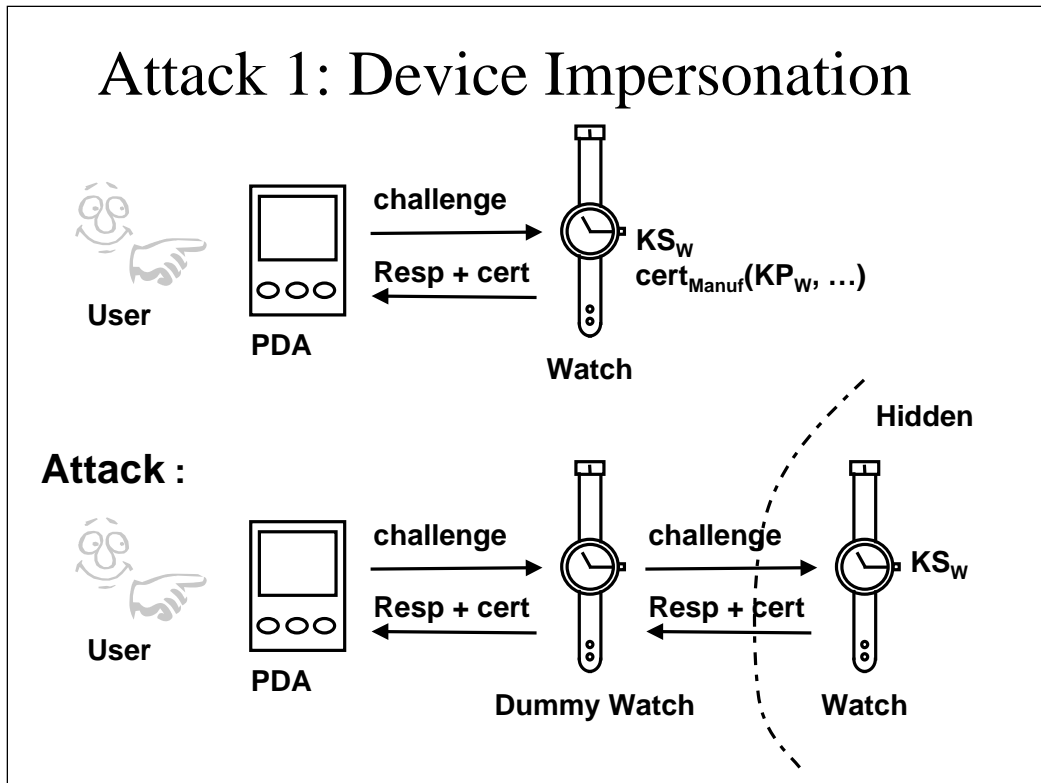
Attack 1: Device Impersonation

User

PDA

challenge

Resp + cert

$KS_W$

$cert_{Manuf}(KP_W, …)$

Watch

Hidden

Attack :

User

PDA

challenge

Resp + cert

Dummy Watch

challenge

Resp + cert

$KS_W$

Watch